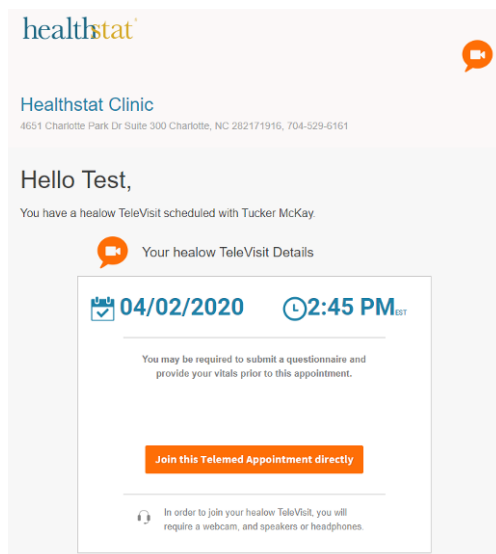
healthstat

Healthstat Clinic

4651 Charlotte Park Dr Suite 300 Charlotte, NC 282171916, 704-529-6161

Hello Test,

You have a healow TeleVisit scheduled with Tucker McKay.

Your healow TeleVisit Details

04/02/2020 2:45 PM EST

You may be required to submit a questionnaire and provide your vitals prior to this appointment.

Join this Telemed Appointment directly

In order to join your healow TeleVisit, you will require a webcam, and speakers or headphones.